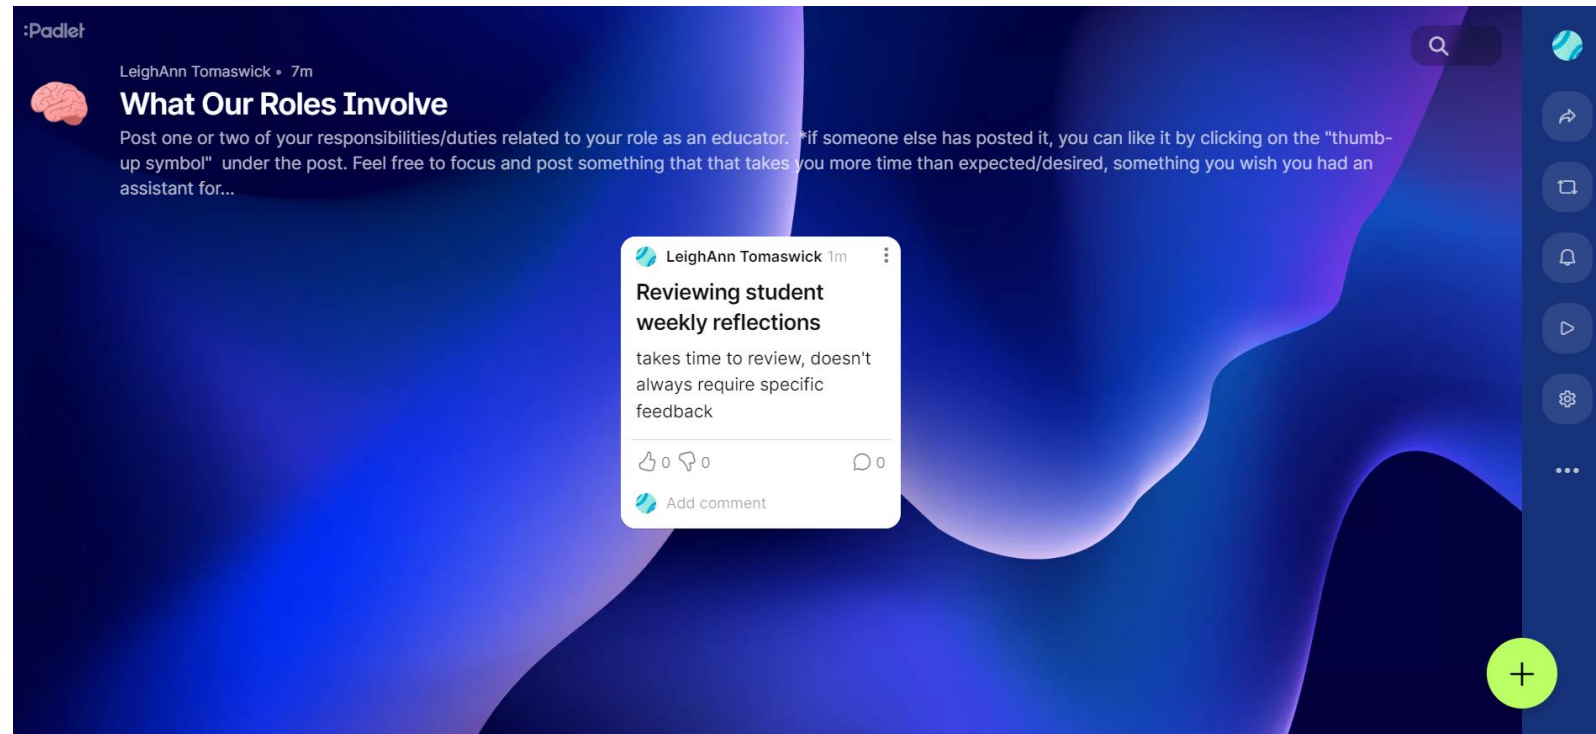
:Padlet

LeighAnn Tomaswick • 7m

What Our Roles Involve

Post one or two of your responsibilities/duties related to your role as an educator. *if someone else has posted it, you can like it by clicking on the "thumb-up symbol" under the post. Feel free to focus and post something that that takes you more time than expected/desired, something you wish you had an assistant for...

LeighAnn Tomaswick 1m

Reviewing student weekly reflections

takes time to review, doesn't always require specific feedback

0 0 0

Add comment